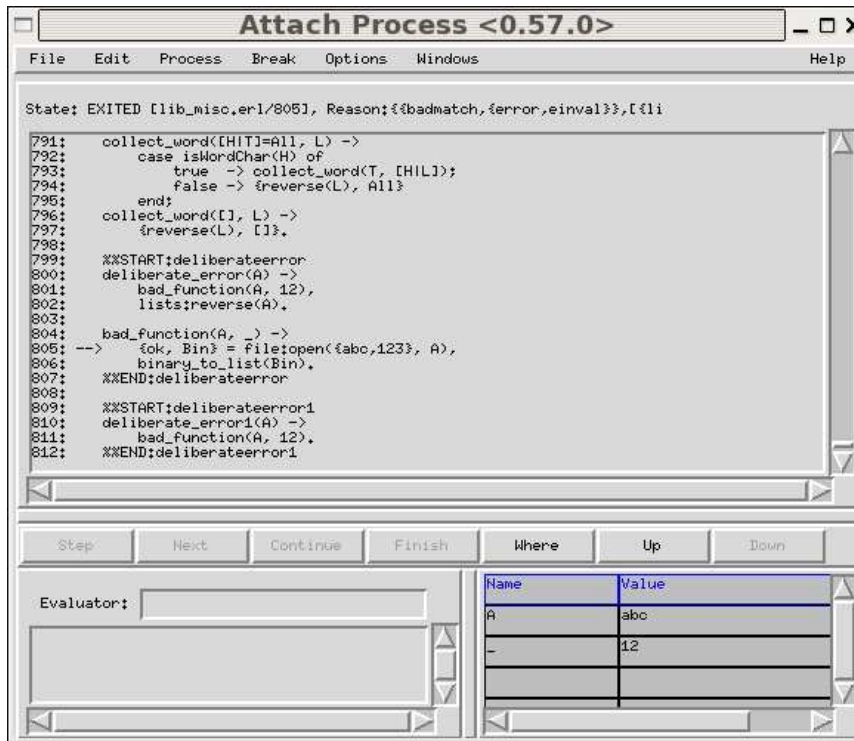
Attach Process <0.57.0>

File Edit Process Break Options Windows Help

State: EXITED [lib_misc.erl/805], Reason:{{badmatch,{error,einval}},[{li

791: collect_word([H|T]=All, L) ->
792: case isWordChar(H) of
793: true -> collect_word(T, [H|L]);
794: false -> {reverse(L), All}
795: end;
796: collect_word([], L) ->
797: {reverse(L), []}.
798:
799: %%START:deliberateerror
800: deliberate_error(A) ->
801: bad_function(A, 12),
802: lists:reverse(A).
803:
804: bad_function(A, _) ->
805: --> {ok, Bin} = file:open({abc,123}, A),
806: binary_to_list(Bin).
807: %%END:deliberateerror
808:
809: %%START:deliberateerror1
810: deliberate_error1(A) ->
811: bad_function(A, 12).
812: %%END:deliberateerror1

Step Next Continue Finish Where Up Down

Evaluator:

| Name | Value |
|---|---|
| A | abc |
| _ | 12 |
| | |